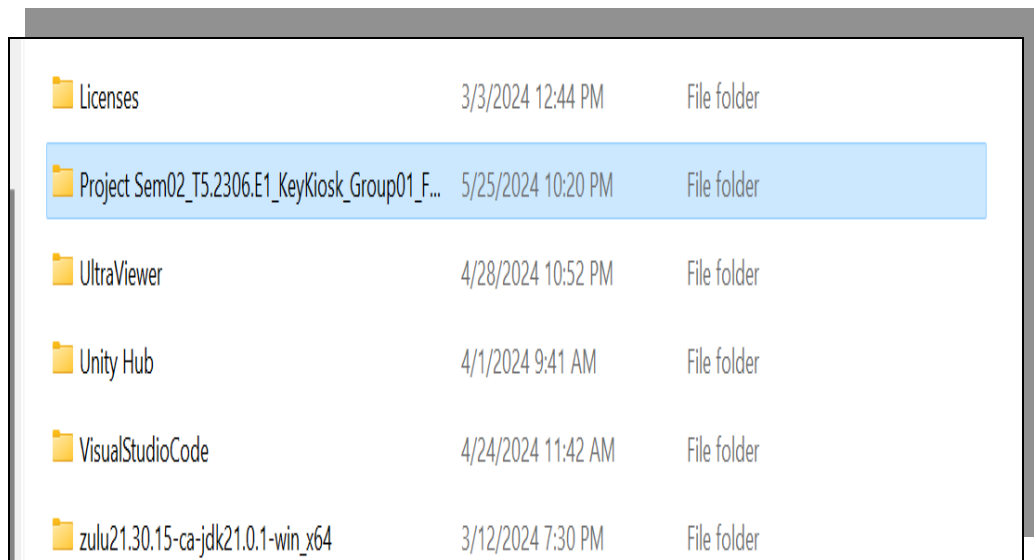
| | | |
|---|---|---|
| Licenses | 3/3/2024 12:44 PM | File folder |
| Project Sem02_T5.2306.E1_KeyKiosk_Group01_F... | 5/25/2024 10:20 PM | File folder |
| UltraViewer | 4/28/2024 10:52 PM | File folder |
| Unity Hub | 4/1/2024 9:41 AM | File folder |
| VisualStudioCode | 4/24/2024 11:42 AM | File folder |
| zulu21.30.15-ca-jdk21.0.1-win_x64 | 3/12/2024 7:30 PM | File folder |